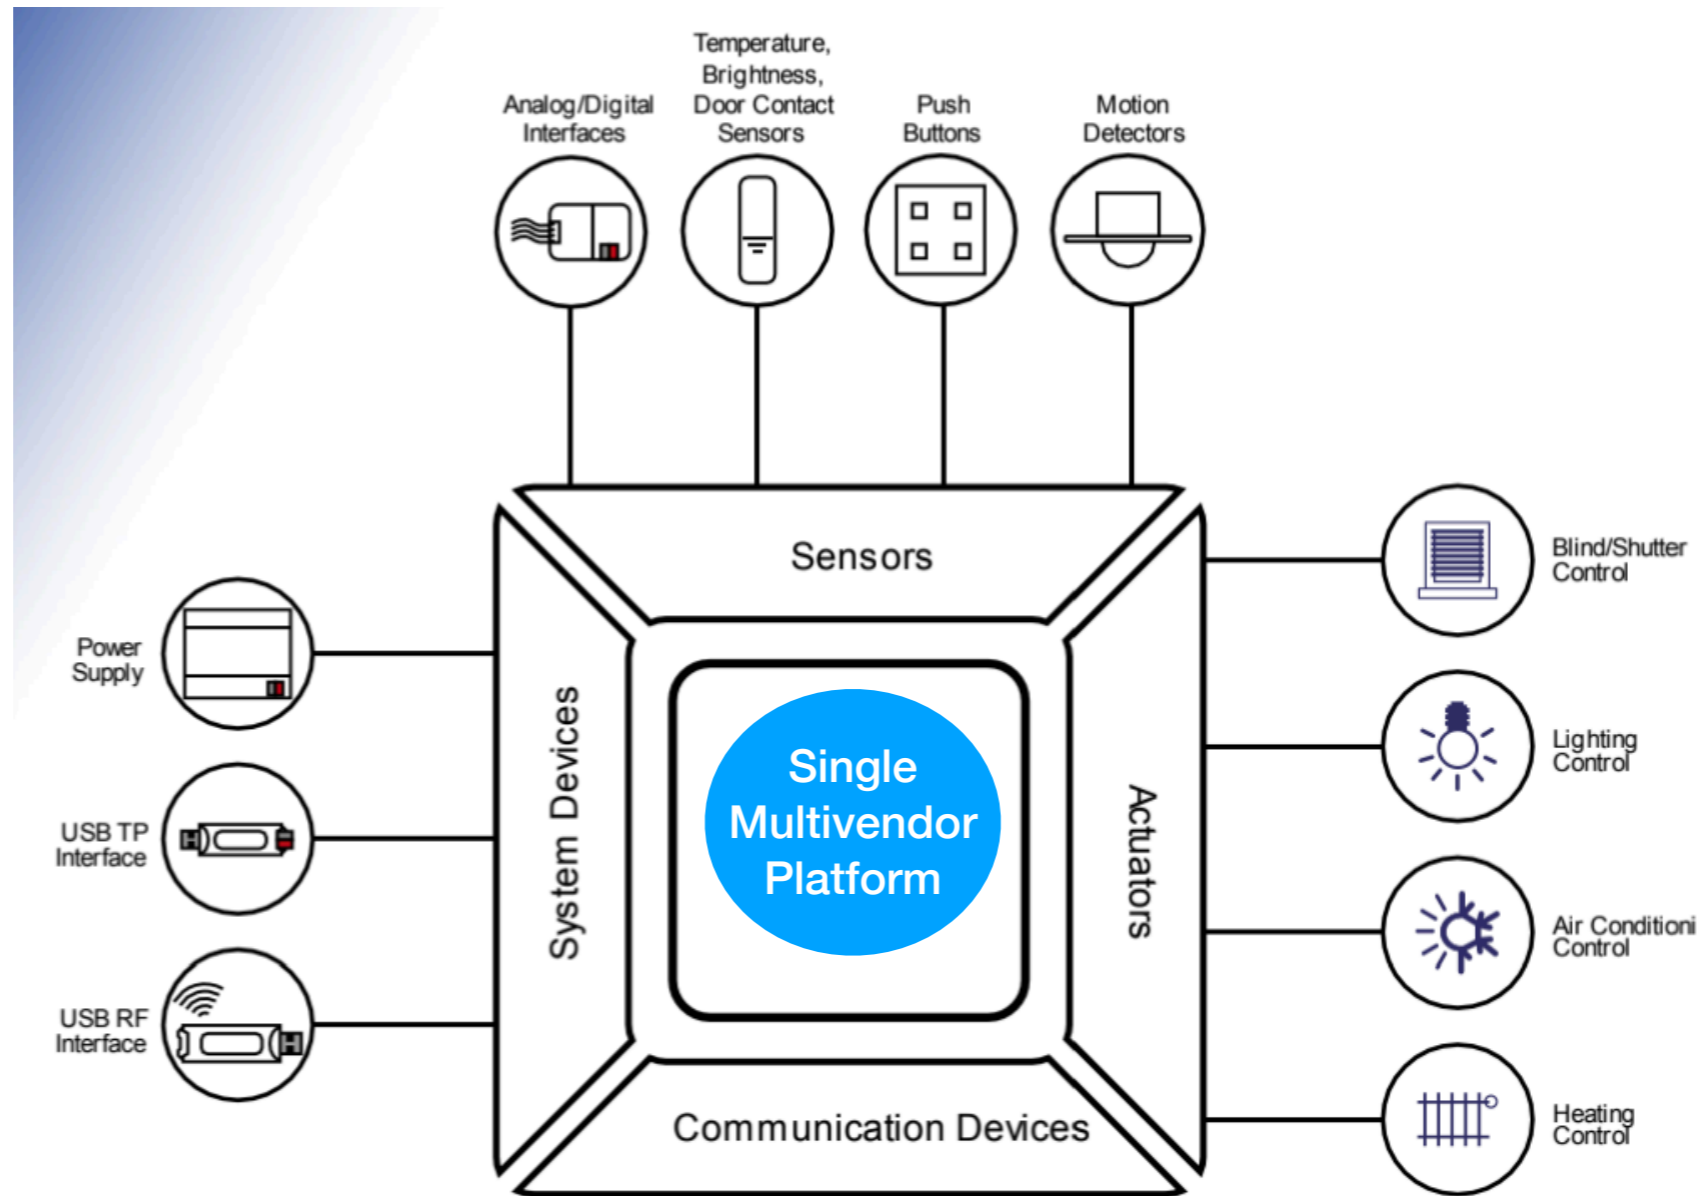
Analog/Digital Interfaces

Temperature, Brightness, Door Contact Sensors

Push Buttons

Motion Detectors

Sensors

Power Supply

USB TP Interface

USB RF Interface

System Devices

Single Multivendor Platform

Actuators

Communication Devices

Blind/Shutter Control

Lighting Control

Air Conditioni Control

Heating Control